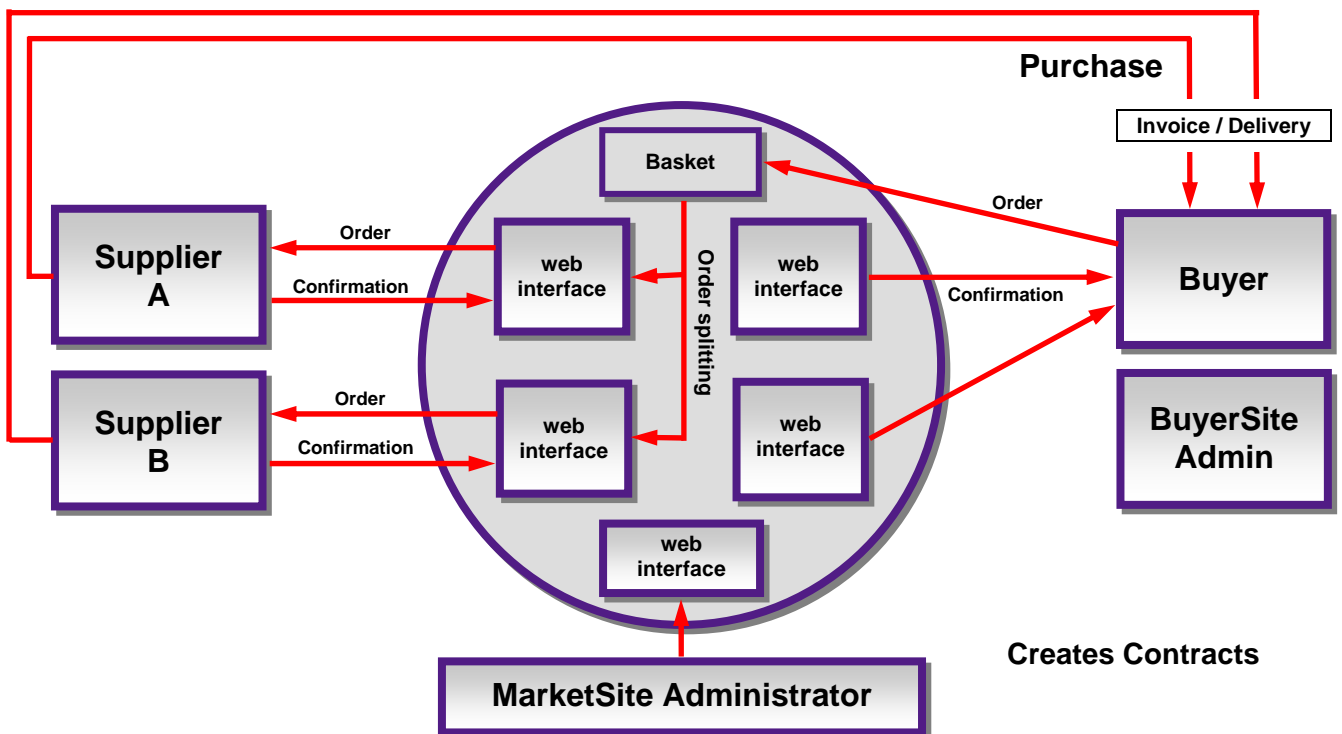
Purchase

Invoice / Delivery

Basket

Order

Supplier A

Order

Confirmation

web interface

Order splitting

web interface

Confirmation

Buyer

Supplier B

Order

Confirmation

web interface

web interface

BuyerSite Admin

web interface

Creates Contracts

MarketSite Administrator